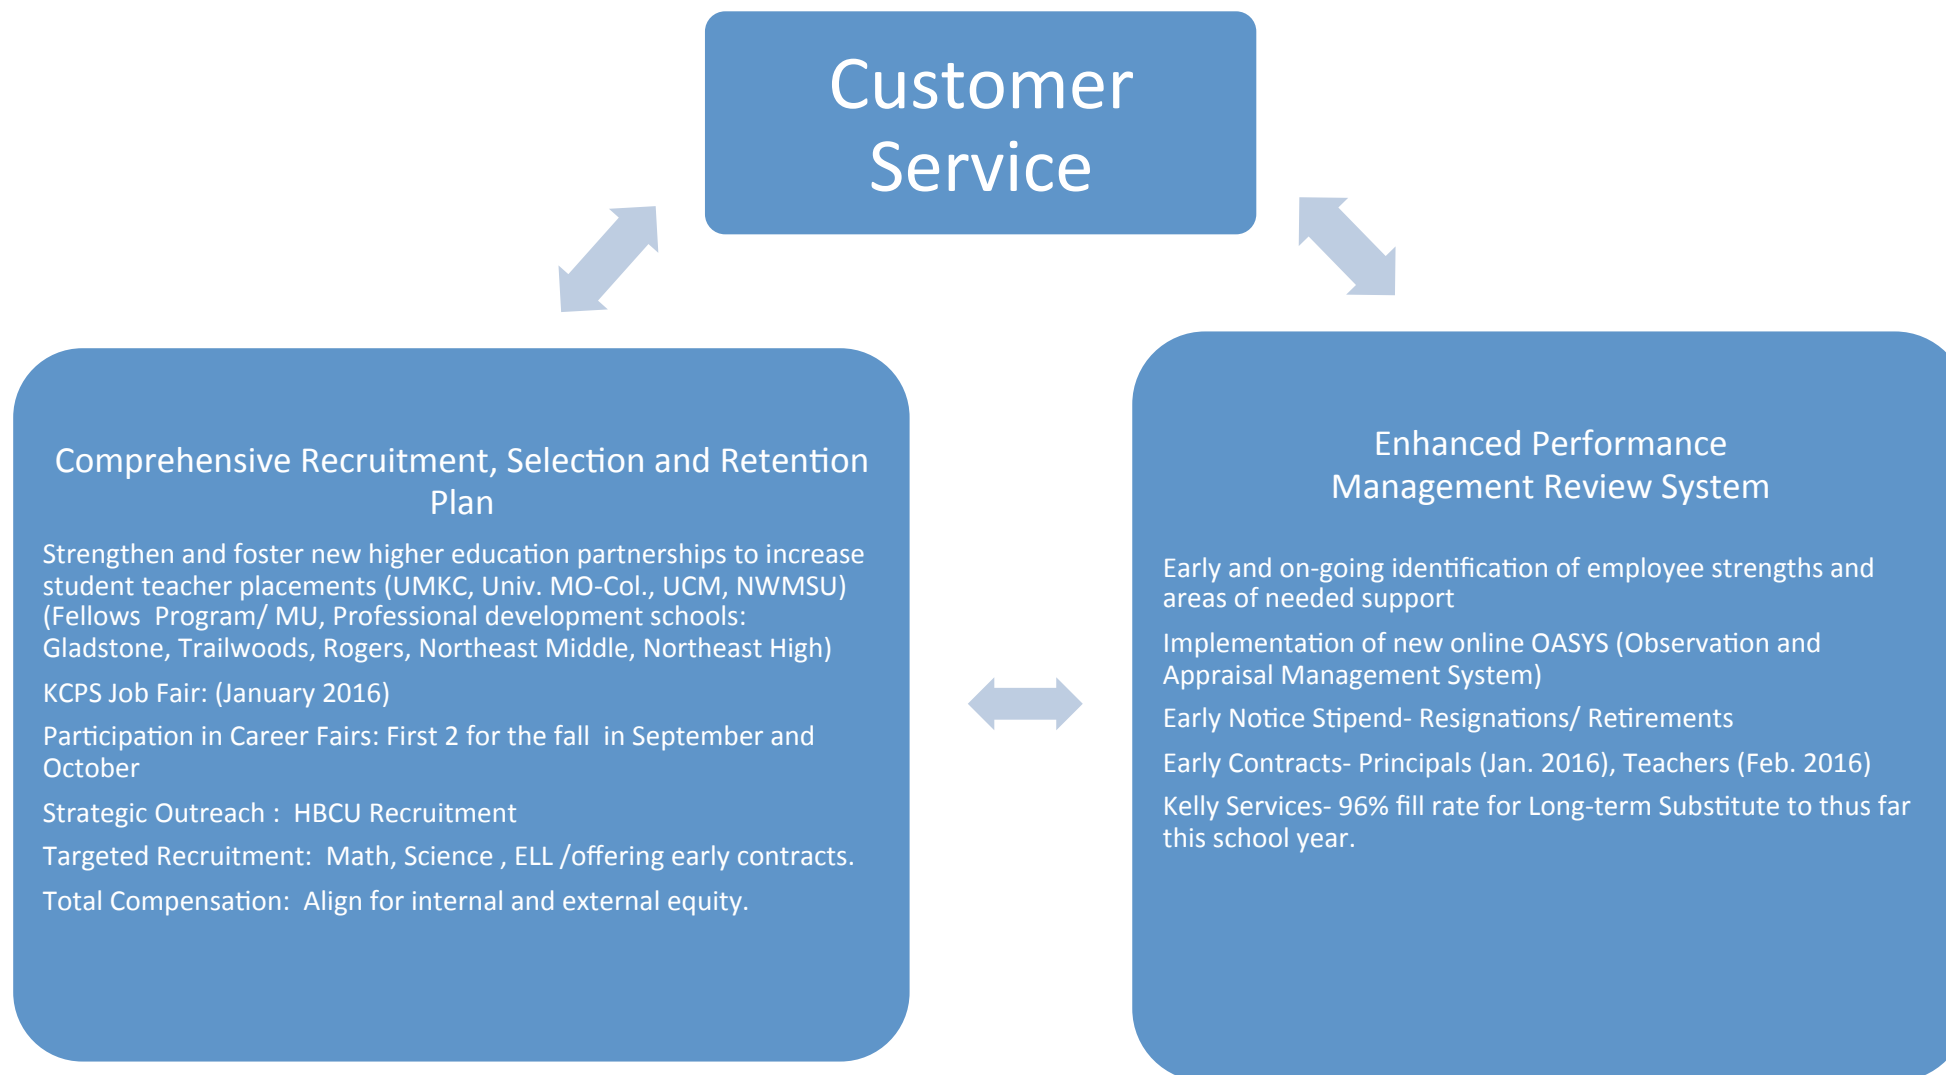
Customer Service

Comprehensive Recruitment, Selection and Retention Plan

Strengthen and foster new higher education partnerships to increase student teacher placements (UMKC, Univ. MO-Col., UCM, NWMSU) (Fellows Program/ MU, Professional development schools: Gladstone, Trailwoods, Rogers, Northeast Middle, Northeast High)

KCPS Job Fair: (January 2016)

Participation in Career Fairs: First 2 for the fall in September and October

Strategic Outreach : HBCU Recruitment

Targeted Recruitment: Math, Science , ELL /offering early contracts.

Total Compensation: Align for internal and external equity.

Enhanced Performance Management Review System

Early and on-going identification of employee strengths and areas of needed support

Implementation of new online OASYS (Observation and Appraisal Management System)

Early Notice Stipend- Resignations/ Retirements

Early Contracts- Principals (Jan. 2016), Teachers (Feb. 2016)

Kelly Services- 96% fill rate for Long-term Substitute to thus far this school year.